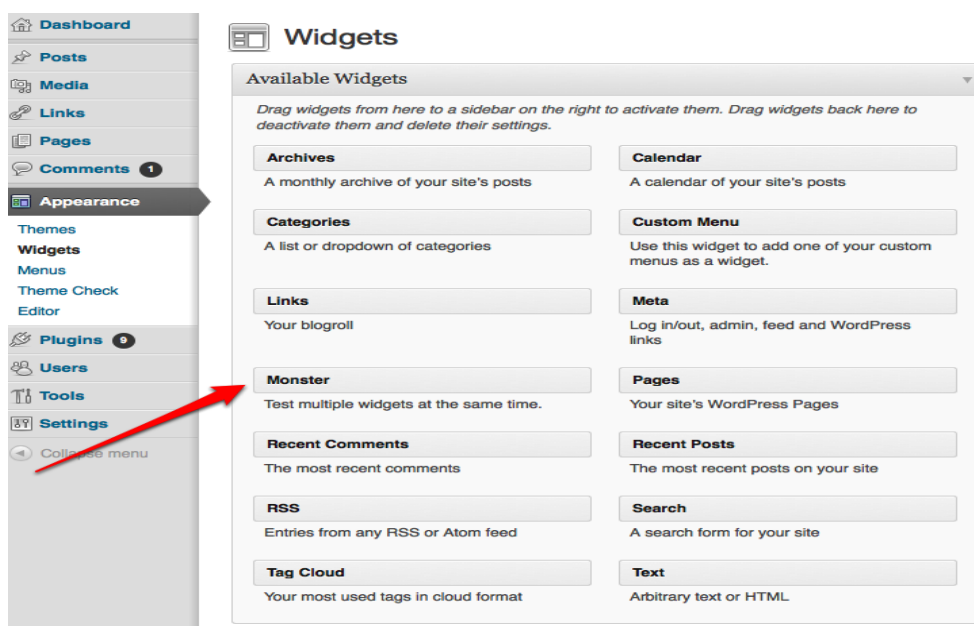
Dashboard
Posts
Media
Links
Pages
Comments 1
Appearance
Themes
Widgets
Menus
Theme Check
Editor
Plugins 9
Users
Tools
Settings
Collapse menu

Widgets

Available Widgets

Drag widgets from here to a sidebar on the right to activate them. Drag widgets back here to deactivate them and delete their settings.

Archives
A monthly archive of your site's posts

Calendar
A calendar of your site's posts

Categories
A list or dropdown of categories

Custom Menu
Use this widget to add one of your custom menus as a widget.

Links
Your blogroll

Meta
Log in/out, admin, feed and WordPress links

Monster
Test multiple widgets at the same time.

Pages
Your site's WordPress Pages

Recent Comments
The most recent comments

Recent Posts
The most recent posts on your site

RSS
Entries from any RSS or Atom feed

Search
A search form for your site

Tag Cloud
Your most used tags in cloud format

Text
Arbitrary text or HTML